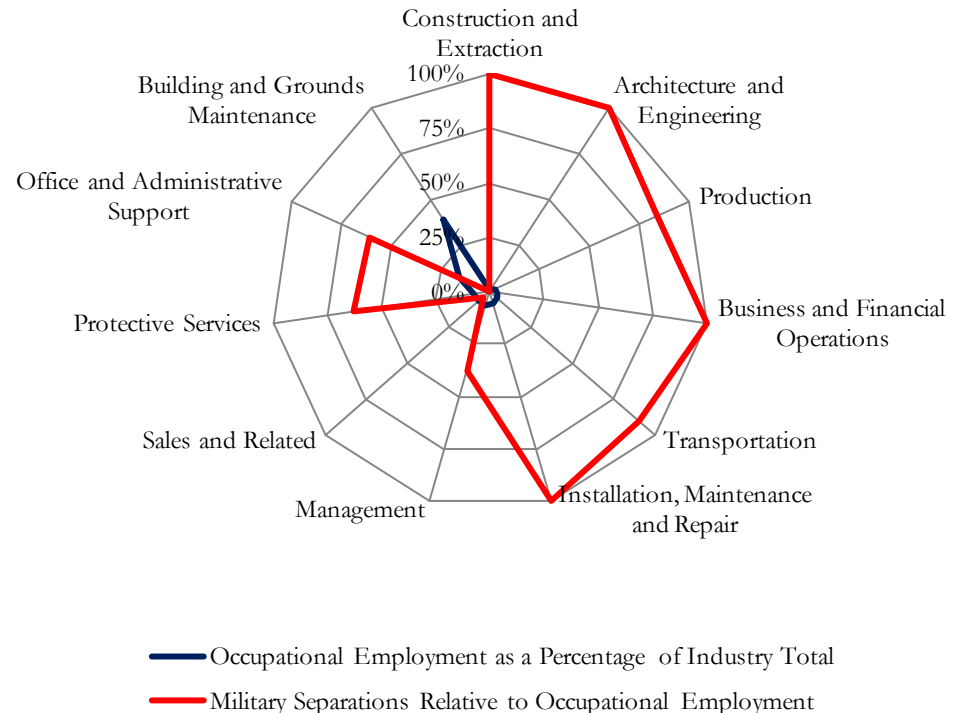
Construction and Extraction

100%

75%

50%

25%

0%

Architecture and Engineering

Production

Business and Financial Operations

Transportation

Installation, Maintenance and Repair

Management

Sales and Related

Protective Services

Office and Administrative Support

Building and Grounds Maintenance

Occupational Employment as a Percentage of Industry Total

Military Separations Relative to Occupational Employment